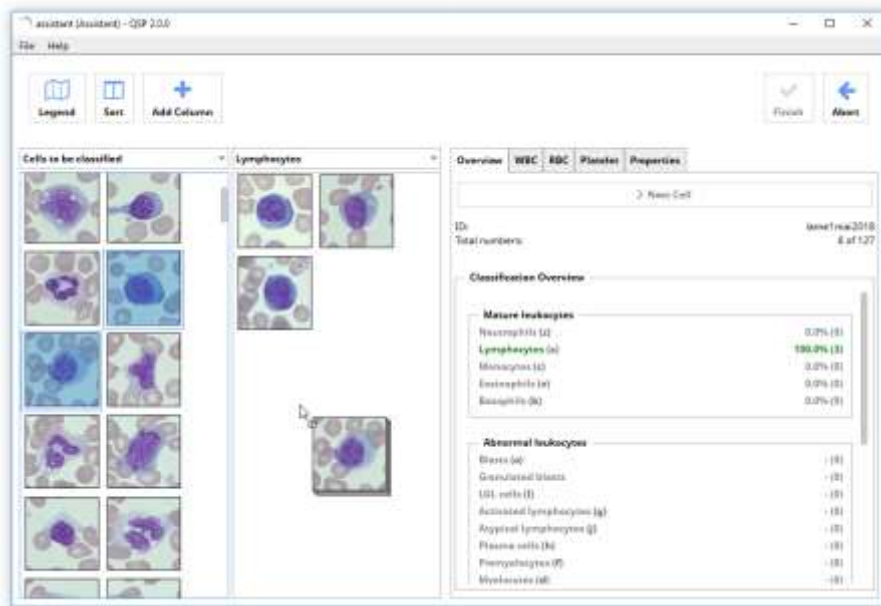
assistant (Assistant) - QSP 2.0.0

File Help

Legend Sort Add Column

Finish Abort

Cells to be classified

Lymphocytes

Overview WBC RBC Platelet Properties

> New Cell

ID: lame1mai2018
Total numbers: 4 of 127

Classification Overview

Mature leukocytes

Neutrophils (z) 0.0% (0)
Lymphocytes (a) 100.0% (3)
Monocytes (s) 0.0% (0)
Eosinophils (e) 0.0% (0)
Basophils (b) 0.0% (0)

Abnormal leukocytes

Blasts (a) - (0)
Granulated blasts - (0)
LGL cells (l) - (0)
Activated lymphocytes (g) - (0)
Atypical lymphocytes (j) - (0)
Plasma cells (h) - (0)
Promyelocytes (f) - (0)
Myelocytes (d) - (0)